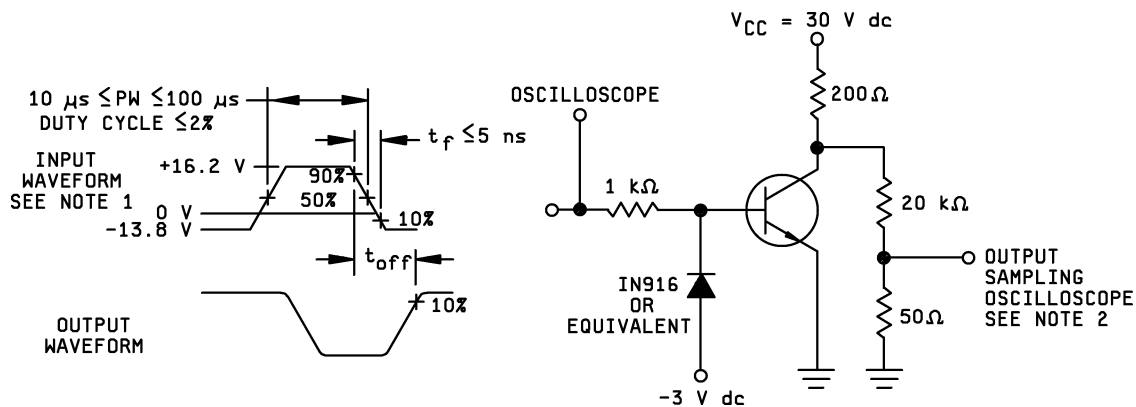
$10\ \mu s \leq PW \leq 100\ \mu s$
DUTY CYCLE $\leq 2\%$

$t_f \leq 5$ ns

INPUT WAVEFORM SEE NOTE 1

+16.2 V
90%
50%
0 V
-13.8 V
10%

$t_{off}$

10%

OUTPUT WAVEFORM

$V_{CC}$ = 30 V dc

OSCILLOSCOPE

200Ω

1 kΩ

20 kΩ

IN916 OR EQUIVALENT

OUTPUT SAMPLING OSCILLOSCOPE SEE NOTE 2

50Ω

-3 V dc